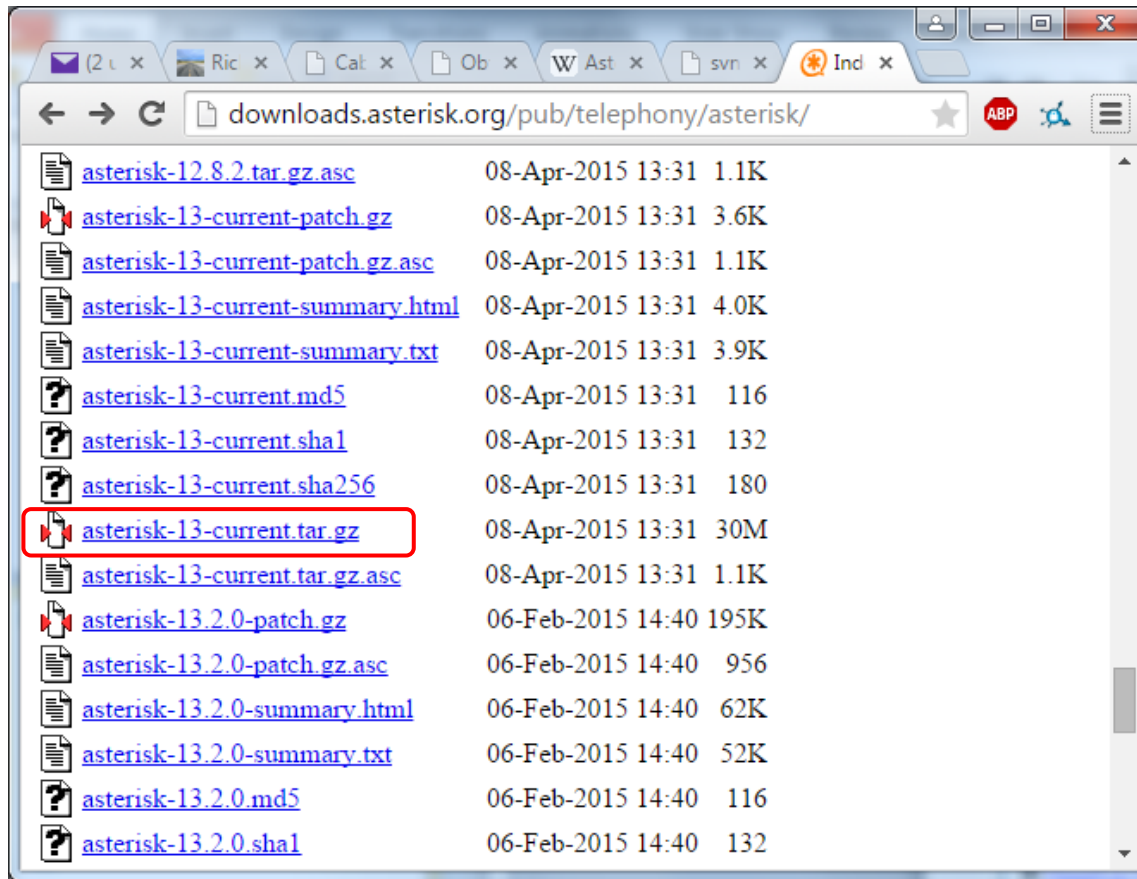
(2 ( ×  Ric ×  Cal ×  Ob ×  W Ast ×  svn ×  Ind ×

downloads.asterisk.org/pub/telephony/asterisk/

ABP

| | | |
|---|---|---|
| asterisk-12.8.2.tar.gz.asc | 08-Apr-2015 13:31 | 1.1K |
| asterisk-13-current-patch.gz | 08-Apr-2015 13:31 | 3.6K |
| asterisk-13-current-patch.gz.asc | 08-Apr-2015 13:31 | 1.1K |
| asterisk-13-current-summary.html | 08-Apr-2015 13:31 | 4.0K |
| asterisk-13-current-summary.txt | 08-Apr-2015 13:31 | 3.9K |
| asterisk-13-current.md5 | 08-Apr-2015 13:31 | 116 |
| asterisk-13-current.sha1 | 08-Apr-2015 13:31 | 132 |
| asterisk-13-current.sha256 | 08-Apr-2015 13:31 | 180 |
| asterisk-13-current.tar.gz | 08-Apr-2015 13:31 | 30M |
| asterisk-13-current.tar.gz.asc | 08-Apr-2015 13:31 | 1.1K |
| asterisk-13.2.0-patch.gz | 06-Feb-2015 14:40 | 195K |
| asterisk-13.2.0-patch.gz.asc | 06-Feb-2015 14:40 | 956 |
| asterisk-13.2.0-summary.html | 06-Feb-2015 14:40 | 62K |
| asterisk-13.2.0-summary.txt | 06-Feb-2015 14:40 | 52K |
| asterisk-13.2.0.md5 | 06-Feb-2015 14:40 | 116 |
| asterisk-13.2.0.sha1 | 06-Feb-2015 14:40 | 132 |